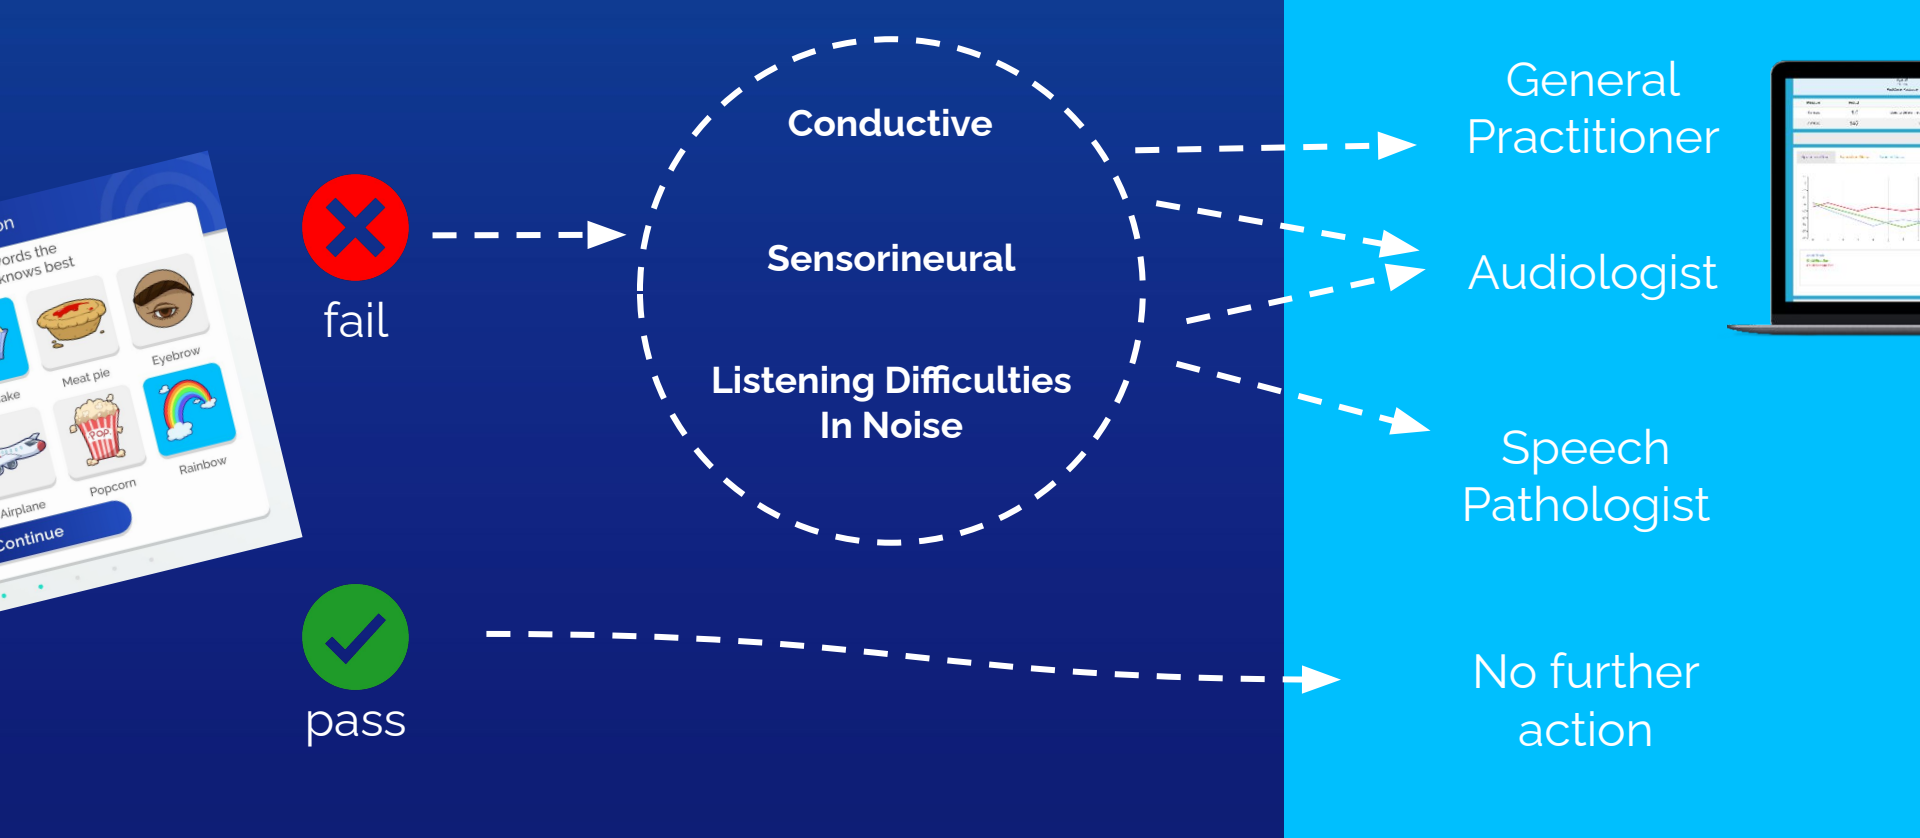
on
ords the
knows best

Meat pie
Eyebrow
ake
Popcorn
Rainbow
Airplane
Continue

fail

Conductive

Sensorineural

Listening Difficulties
In Noise

pass

General
Practitioner

Audiologist

Speech
Pathologist

No further
action